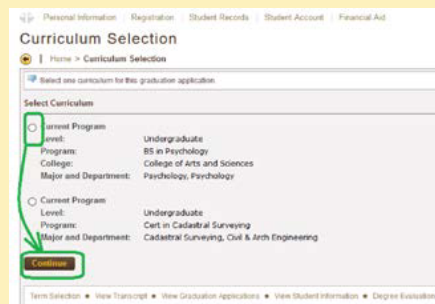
Personal Information | Registration | Student Records | Student Account | Financial Aid

Curriculum Selection

| Home > Curriculum Selection

Select one curriculum for this graduation application.

Select Curriculum

Current Program
Level: Undergraduate
Program: BS in Psychology
College: College of Arts and Sciences
Major and Department: Psychology, Psychology

Current Program
Level: Undergraduate
Program: Cert in Cadastral Surveying
Major and Department: Cadastral Surveying, Civil & Arch Engineering

Continue

Term Selection • View Transcript • View Graduation Applications • View Student Information • Degree Evaluation